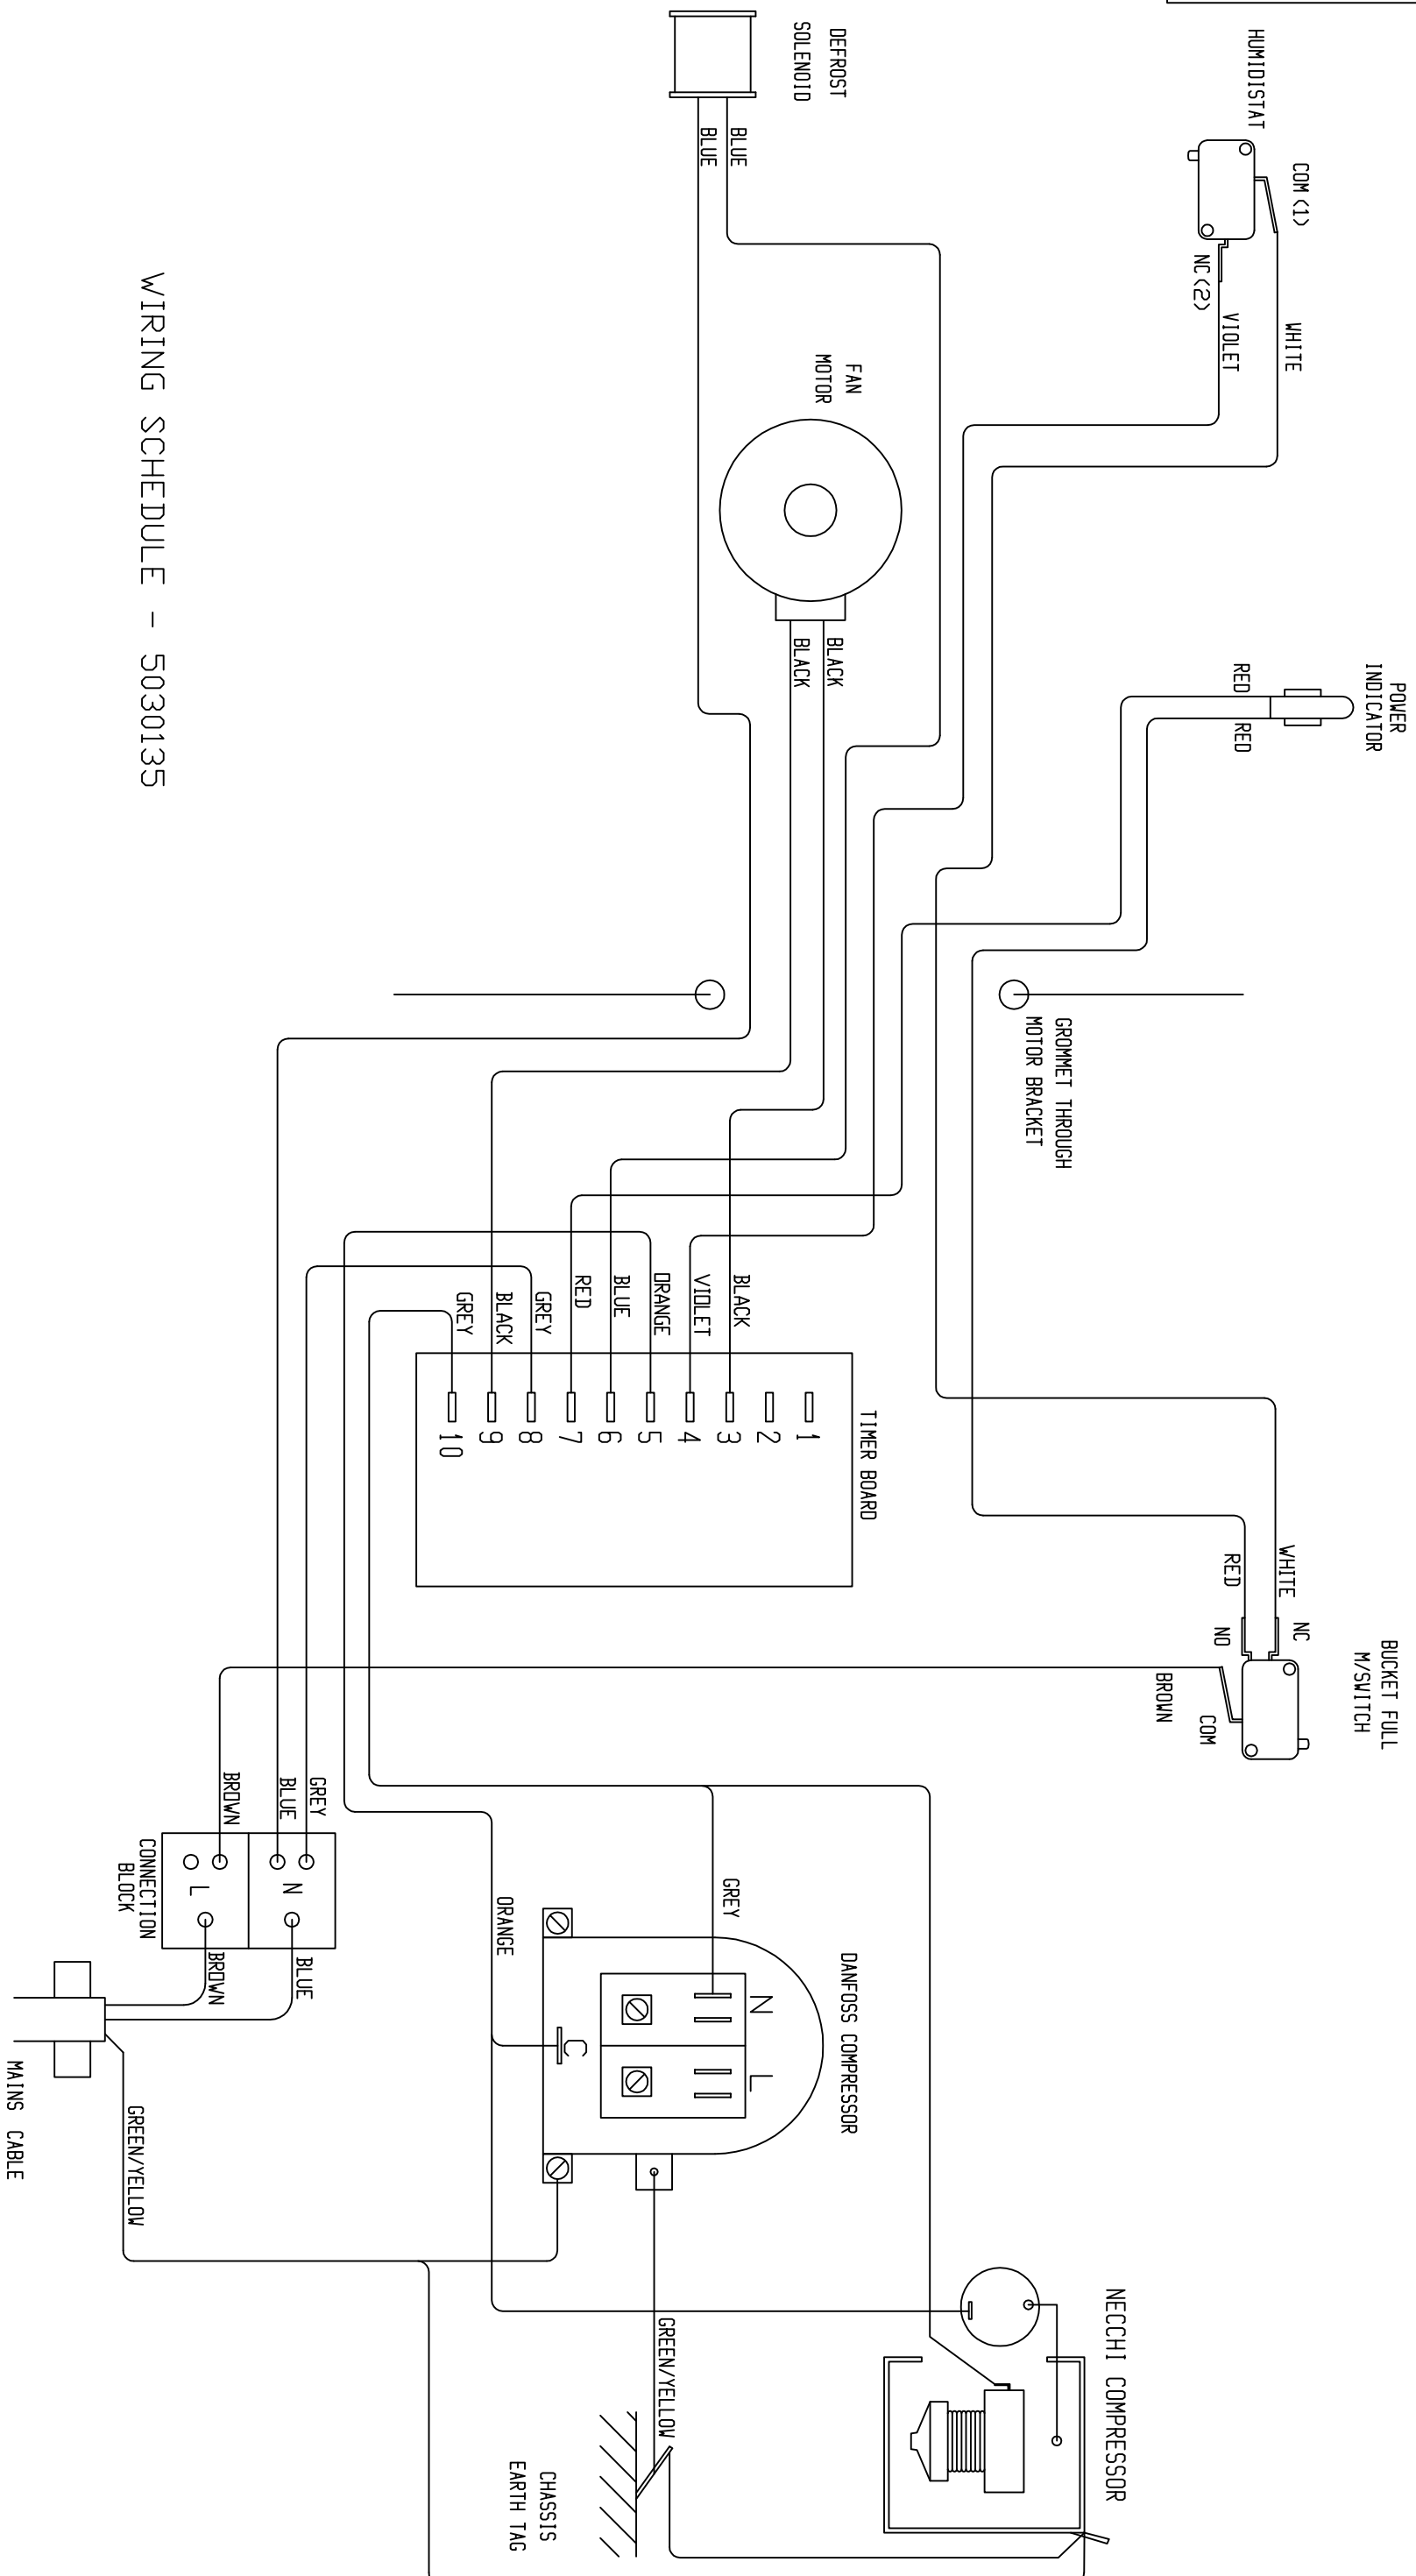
WIRING SCHEDULE - 5030135

DEFROST SOLENOID
BLUE
BLUE

HUMIDISTAT
COM (1)
NC (2)
VIOLET
WHITE

FAN MOTOR
BLACK
BLACK

POWER INDICATOR
RED
RED

GROMMET THROUGH MOTOR BRACKET

BLACK
VIOLET
ORANGE
BLUE
RED
GREY
BLACK
GREY

1
2
3
4
5
6
7
8
9
10
TIMER BOARD

WHITE
RED
NC
NO
BUCKET FULL M/SWITCH
BROWN
COM

BROWN
BLUE
GREY
CONNECTION BLOCK
L
N
BROWN
BLUE

MAINS CABLE
GREEN/YELLOW

ORANGE
GREY
DANFOSS COMPRESSOR
N
C
L

GREEN/YELLOW
CHASSIS EARTH TAG

NECCHI COMPRESSOR